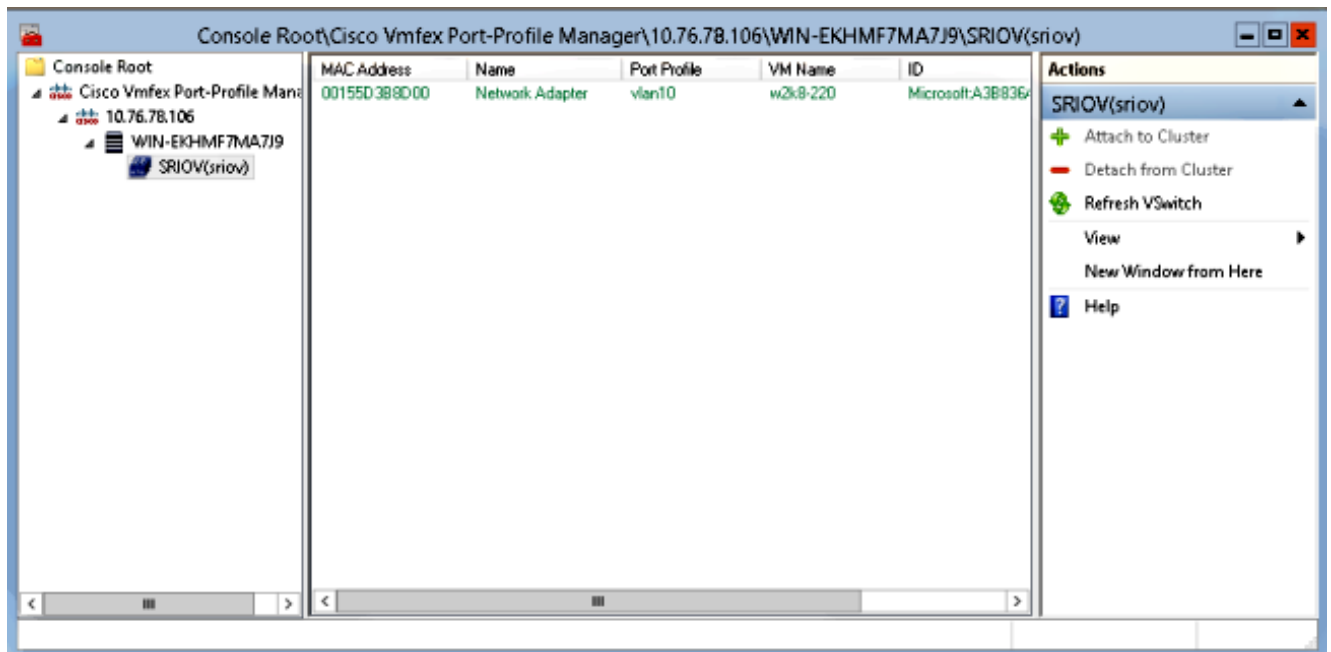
Console Root\Cisco Vmfex Port-Profile Manager\10.76.78.106\WIN-EKHMF7MA7J9\SRIOV(sriov)

Console Root
Cisco Vmfex Port-Profile Mana
10.76.78.106
WIN-EKHMF7MA7J9
SRIOV(sriov)

| MAC Address | Name | Port Profile | VM Name | ID |
|---|---|---|---|---|
| 00155D3B8D00 | Network Adapter | vlan10 | w2k8-220 | Microsoft:A3B836 |

Actions
SRIOV(sriov)
Attach to Cluster
Detach from Cluster
Refresh VSwitch
View
New Window from Here
Help